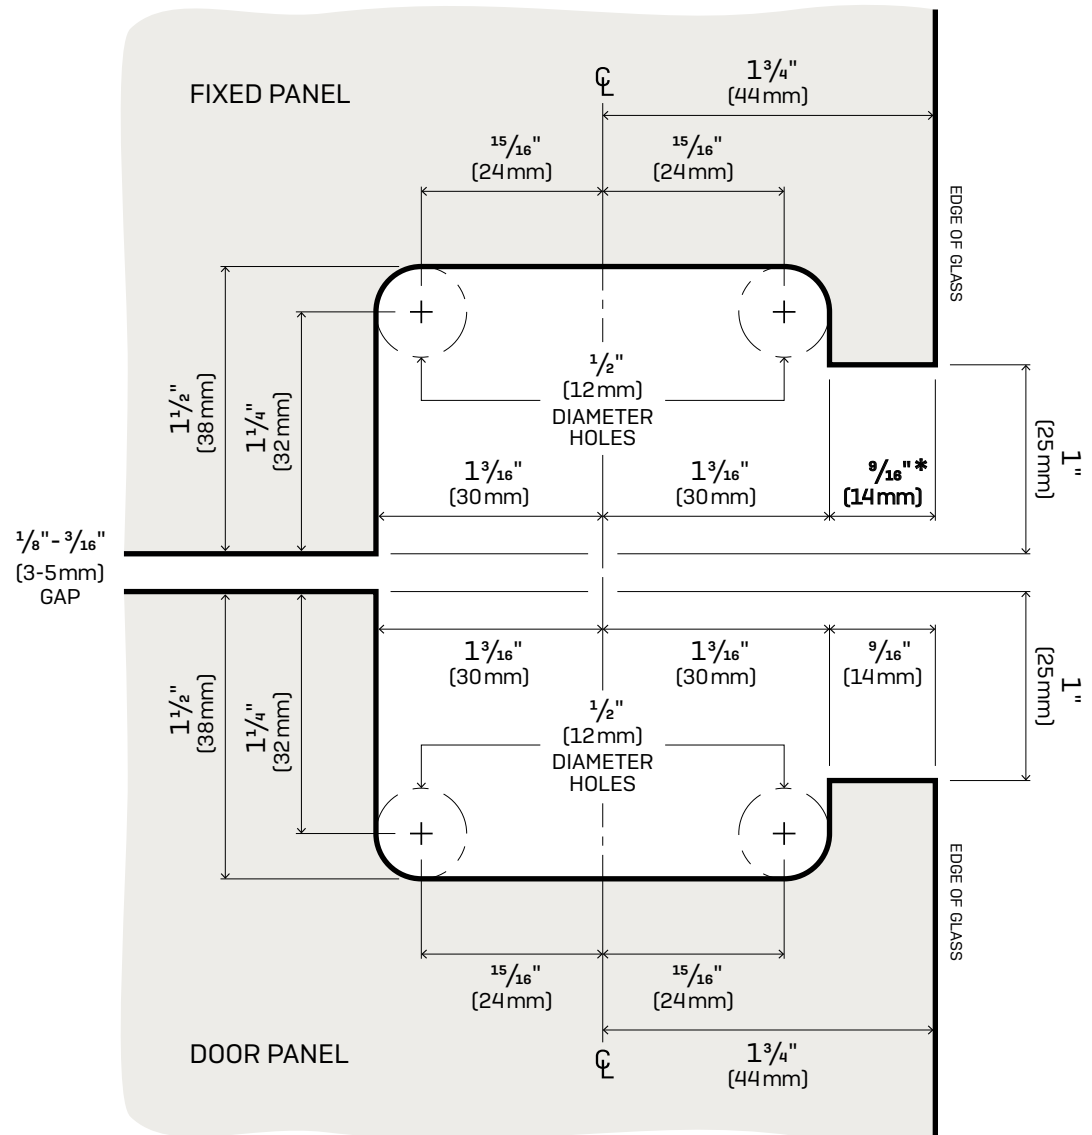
FIXED PANEL

℄

$1\frac{3}{4}$"
(44mm)

$\frac{15}{16}$"
(24mm)

$\frac{15}{16}$"
(24mm)

EDGE OF GLASS

$1\frac{1}{2}$"
(38mm)

$1\frac{1}{4}$"
(32mm)

$\frac{1}{2}$"
(12mm)
DIAMETER
HOLES

$1\frac{3}{16}$"
(30mm)

$1\frac{3}{16}$"
(30mm)

$\frac{9}{16}$"*
(14mm)

1"
(25mm)

$\frac{1}{8}$"-$\frac{3}{16}$"
(3-5mm)
GAP

$1\frac{3}{16}$"
(30mm)

$1\frac{3}{16}$"
(30mm)

$\frac{9}{16}$"
(14mm)

1"
(25mm)

$1\frac{1}{2}$"
(38mm)

$1\frac{1}{4}$"
(32mm)

$\frac{1}{2}$"
(12mm)
DIAMETER
HOLES

EDGE OF GLASS

$\frac{15}{16}$"
(24mm)

$\frac{15}{16}$"
(24mm)

DOOR PANEL

℄

$1\frac{3}{4}$"
(44mm)